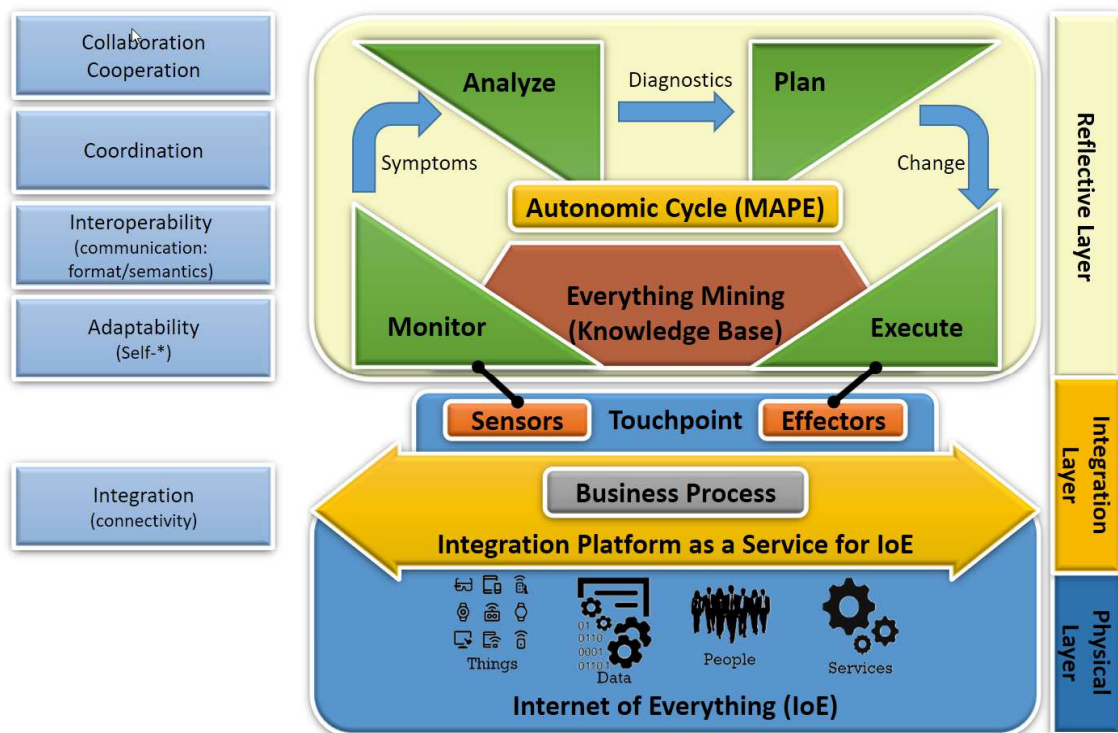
Collaboration
Cooperation

Coordination

Interoperability
(communication: format/semantics)

Adaptability
(Self-*)

Integration
(connectivity)

Analyze

Diagnostics

Plan

Symptoms

Change

Autonomic Cycle (MAPE)

Everything Mining
(Knowledge Base)

Monitor

Execute

Sensors

Touchpoint

Effectors

Business Process

Integration Platform as a Service for IoE

01
0110
0001
01101

Things

Data

People

Services

Internet of Everything (IoE)

Reflective Layer

Integration Layer

Physical Layer